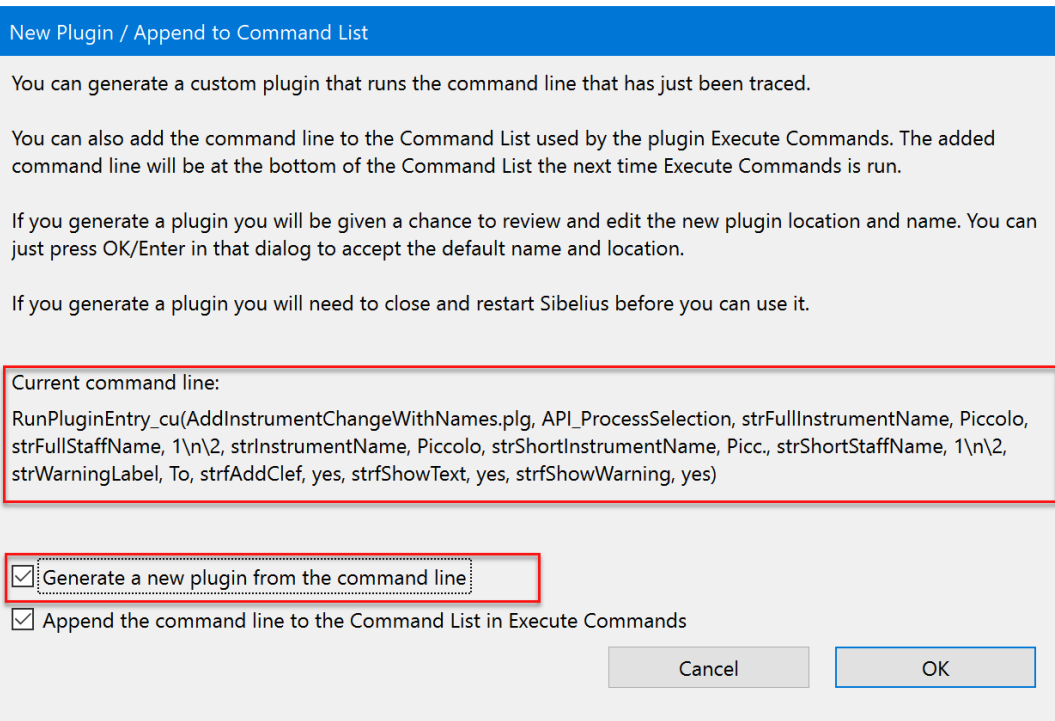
New Plugin / Append to Command List

You can generate a custom plugin that runs the command line that has just been traced.

You can also add the command line to the Command List used by the plugin Execute Commands. The added command line will be at the bottom of the Command List the next time Execute Commands is run.

If you generate a plugin you will be given a chance to review and edit the new plugin location and name. You can just press OK/Enter in that dialog to accept the default name and location.

If you generate a plugin you will need to close and restart Sibelius before you can use it.

Current command line:

RunPluginEntry_cu(AddInstrumentChangeWithNames.plg, API_ProcessSelection, strFullInstrumentName, Piccolo, strFullStaffName, 1\n\2, strInstrumentName, Piccolo, strShortInstrumentName, Picc., strShortStaffName, 1\n\2, strWarningLabel, To, strfAddClef, yes, strfShowText, yes, strfShowWarning, yes)

☑ Generate a new plugin from the command line

☑ Append the command line to the Command List in Execute Commands

Cancel

OK